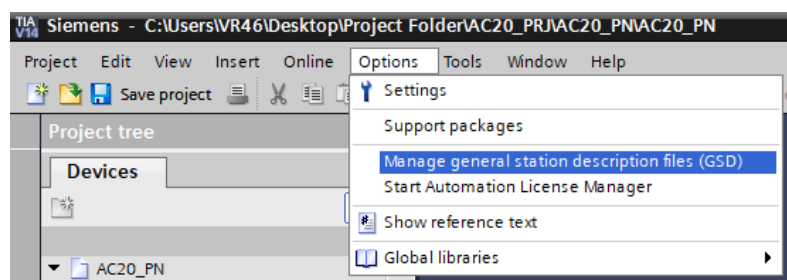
TIA V14 Siemens - C:\Users\VR46\Desktop\Project Folder\AC20_PRJ\AC20_PN\AC20_PN

Project Edit View Insert Online Options Tools Window Help

Save project

Project tree

Devices

AC20_PN

Settings

Support packages

Manage general station description files (GSD)

Start Automation License Manager

Show reference text

Global libraries